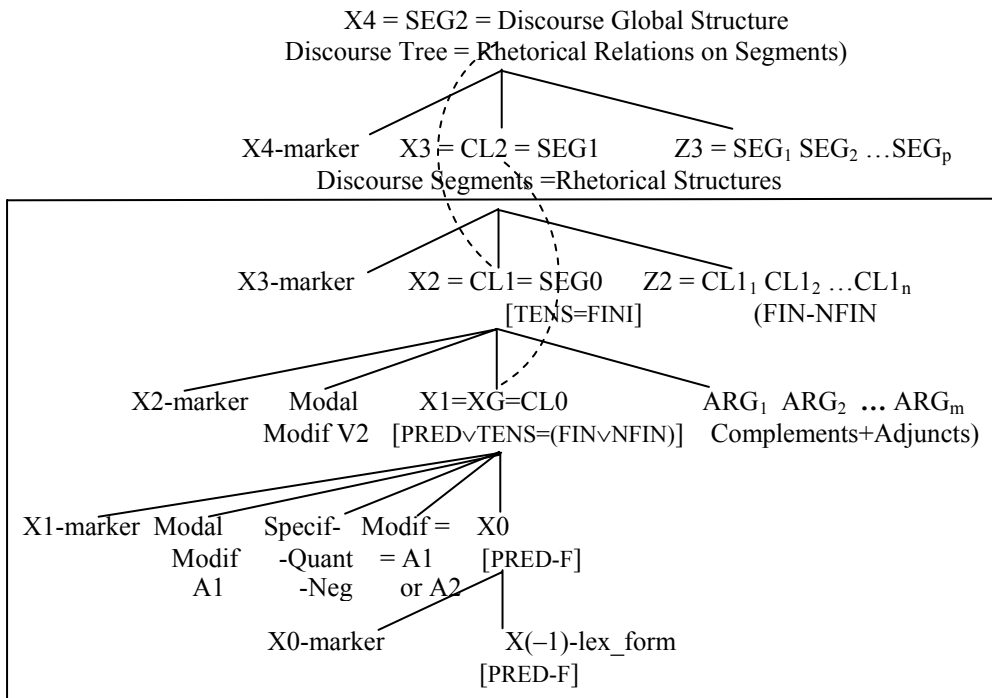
X4 = SEG2 = Discourse Global Structure
Discourse Tree = Rhetorical Relations on Segments)

X4-marker X3 = CL2 = SEG1 Z3 = SEG$_1$ SEG$_2$ …SEG$_p$
Discourse Segments =Rhetorical Structures

X3-marker X2 = CL1= SEG0 [TENS=FINI] Z2 = CL1$_1$ CL1$_2$ …CL1$_n$ (FIN-NFIN

X2-marker Modal Modif V2 X1=XG=CL0 [PRED$\vee$TENS=(FIN$\vee$NFIN)] ARG$_1$ ARG$_2$ … ARG$_m$ Complements+Adjuncts)

X1-marker Modal Modif A1 Specif- -Quant -Neg Modif = = A1 or A2 X0 [PRED-F]

X0-marker X(–1)-lex_form [PRED-F]